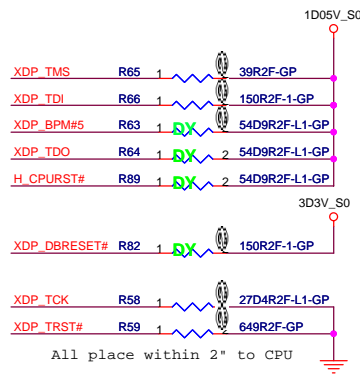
1D05V_S0

XDP_TMS R65 1 2 39R2F-GP

XDP_TDI R66 1 2 150R2F-1-GP

XDP_BPM#5 R63 1 DY 2 54D9R2F-L1-GP

XDP_TDO R64 1 DY 2 54D9R2F-L1-GP

H_CPURST# R89 1 DY 2 54D9R2F-L1-GP

3D3V_S0

XDP_DBRESET# R82 1 DY 2 150R2F-1-GP

XDP_TCK R58 1 2 27D4R2F-L1-GP

XDP_TRST# R59 1 2 649R2F-GP

All place within 2" to CPU